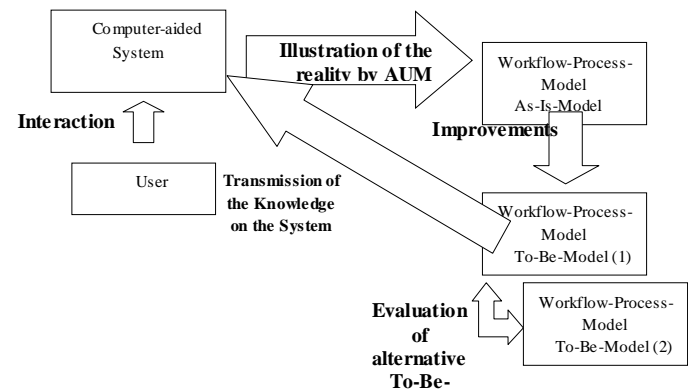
Computer-aided System

Illustration of the reality by AUM

Workflow-Process-Model As-Is-Model

Interaction

Improvements

User

Transmission of the Knowledge on the System

Workflow-Process-Model To-Be-Model (1)

Evaluation of alternative To-Be-

Workflow-Process-Model To-Be-Model (2)